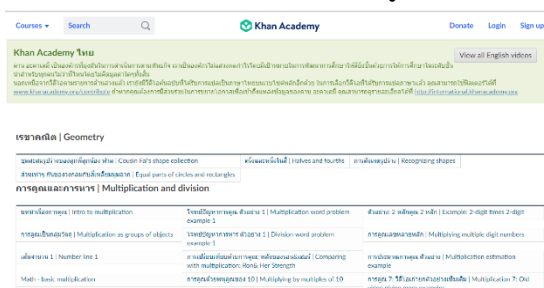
Courses ▾ Search Khan Academy Donate Login Sign up

Khan Academy ไทย

View all English videos

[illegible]

เรขาคณิต | Geometry

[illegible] | Cousin Fal's shape collection
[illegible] | Halves and fourths
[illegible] | Recognizing shapes
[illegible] | Equal parts of circles and rectangles

การคูณและการหาร | Multiplication and division

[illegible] | Intro to multiplication
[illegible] | Multiplication word problem example 1
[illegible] | Example: 2-digit times 2-digit
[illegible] | Multiplication as groups of objects
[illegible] | Division word problem example 1
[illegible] | Multiplying multiple digit numbers
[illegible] | Number line 1
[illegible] | Comparing with multiplication: Rong Her Strength
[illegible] | Multiplication estimation example
Math - basic multiplication
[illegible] | Multiplying by multiples of 10
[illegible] | Multiplication 7: Old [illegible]